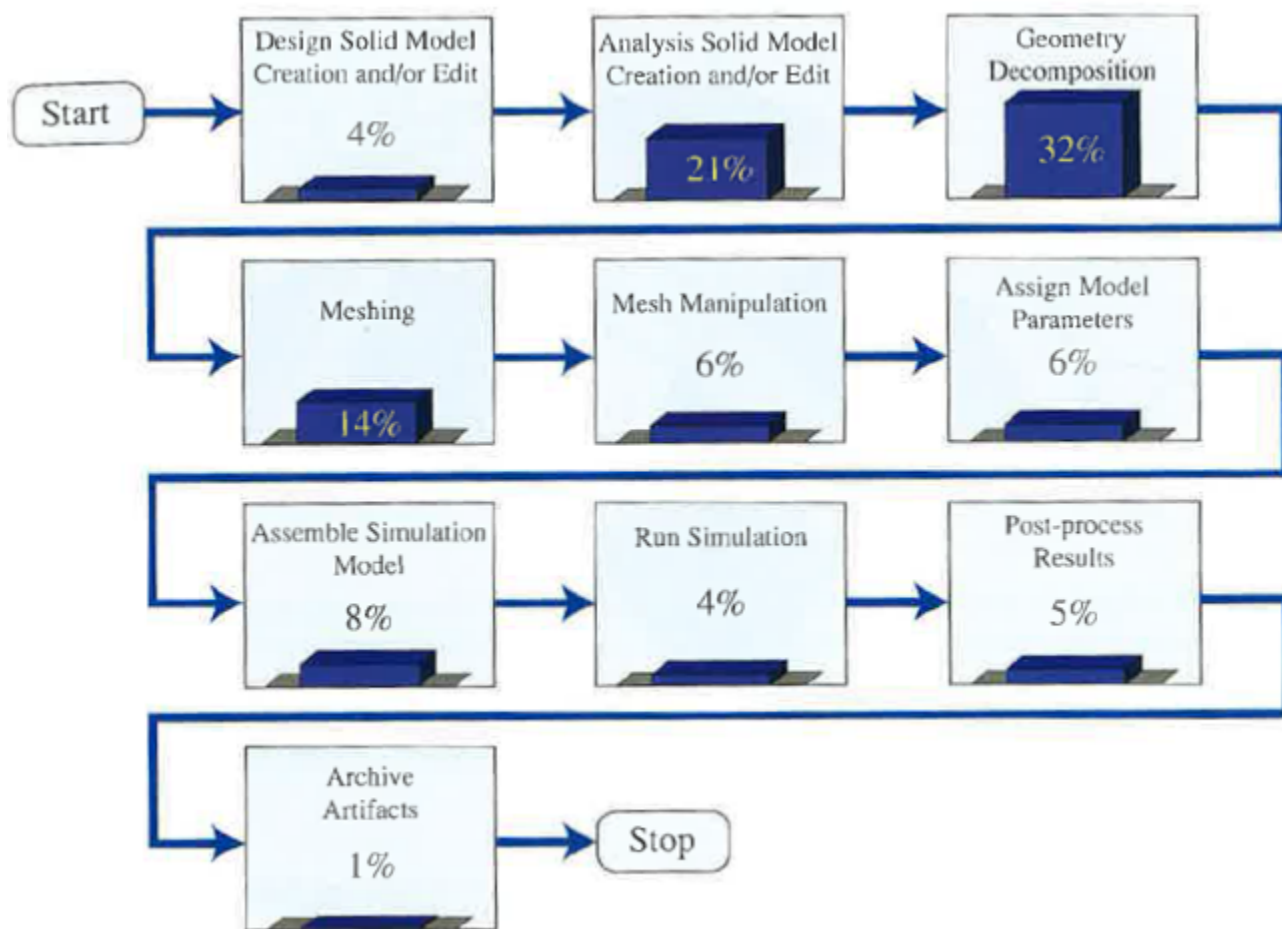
Start

Design Solid Model Creation and/or Edit
4%

Analysis Solid Model Creation and/or Edit
21%

Geometry Decomposition
32%

Meshing
14%

Mesh Manipulation
6%

Assign Model Parameters
6%

Assemble Simulation Model
8%

Run Simulation
4%

Post-process Results
5%

Archive Artifacts
1%

Stop